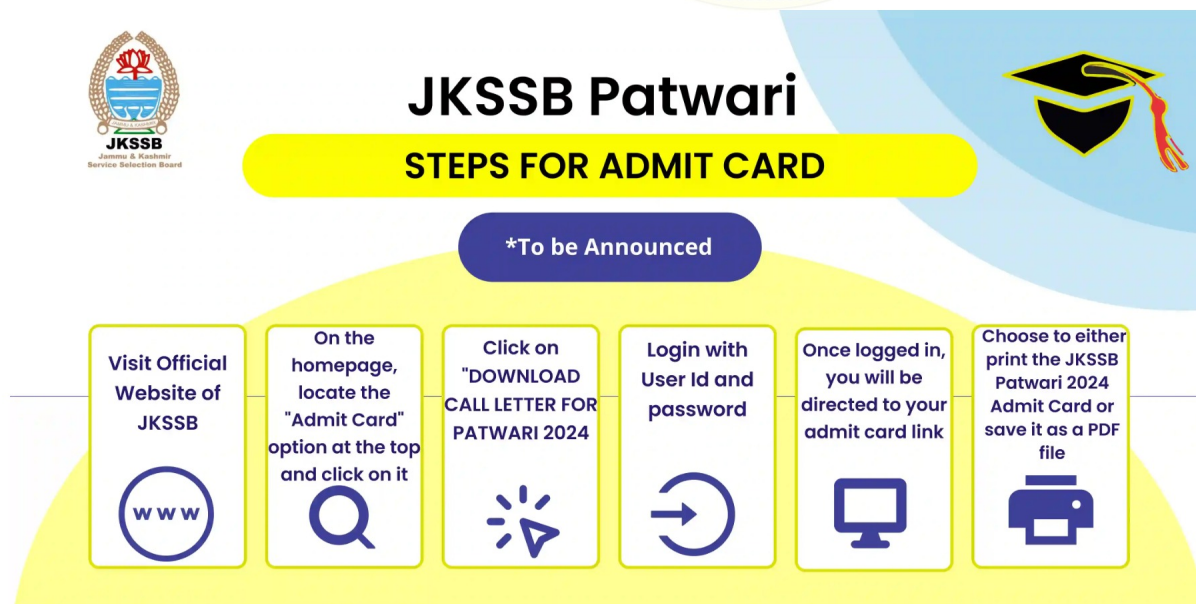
JKSSB
Jammu & Kashmir
Service Selection Board

JKSSB Patwari

STEPS FOR ADMIT CARD

*To be Announced

Visit Official Website of JKSSB

www

On the homepage, locate the "Admit Card" option at the top and click on it

Click on "DOWNLOAD CALL LETTER FOR PATWARI 2024

Login with User Id and password

Once logged in, you will be directed to your admit card link

Choose to either print the JKSSB Patwari 2024 Admit Card or save it as a PDF file